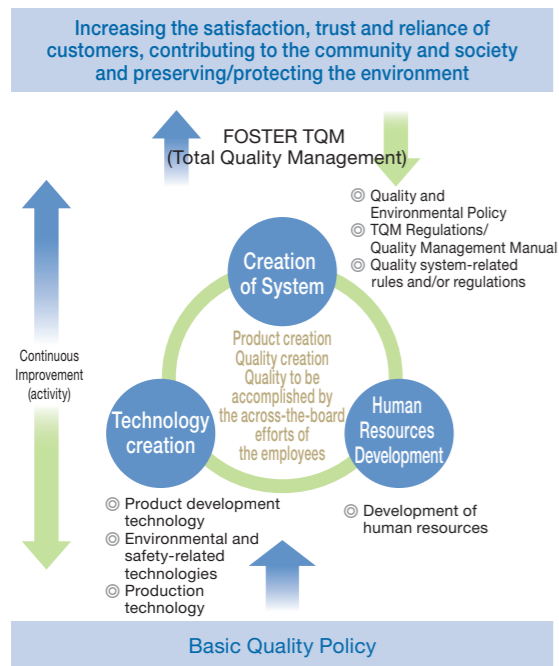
Increasing the satisfaction, trust and reliance of customers, contributing to the community and society and preserving/protecting the environment

FOSTER TQM
(Total Quality Management)

◎ Quality and Environmental Policy
◎ TQM Regulations/ Quality Management Manual
◎ Quality system-related rules and/or regulations

Continuous Improvement (activity)

Creation of System

Product creation
Quality creation
Quality to be accomplished by the across-the-board efforts of the employees

Technology creation

Human Resources Development

◎ Product development technology
◎ Environmental and safety-related technologies
◎ Production technology

◎ Development of human resources

Basic Quality Policy